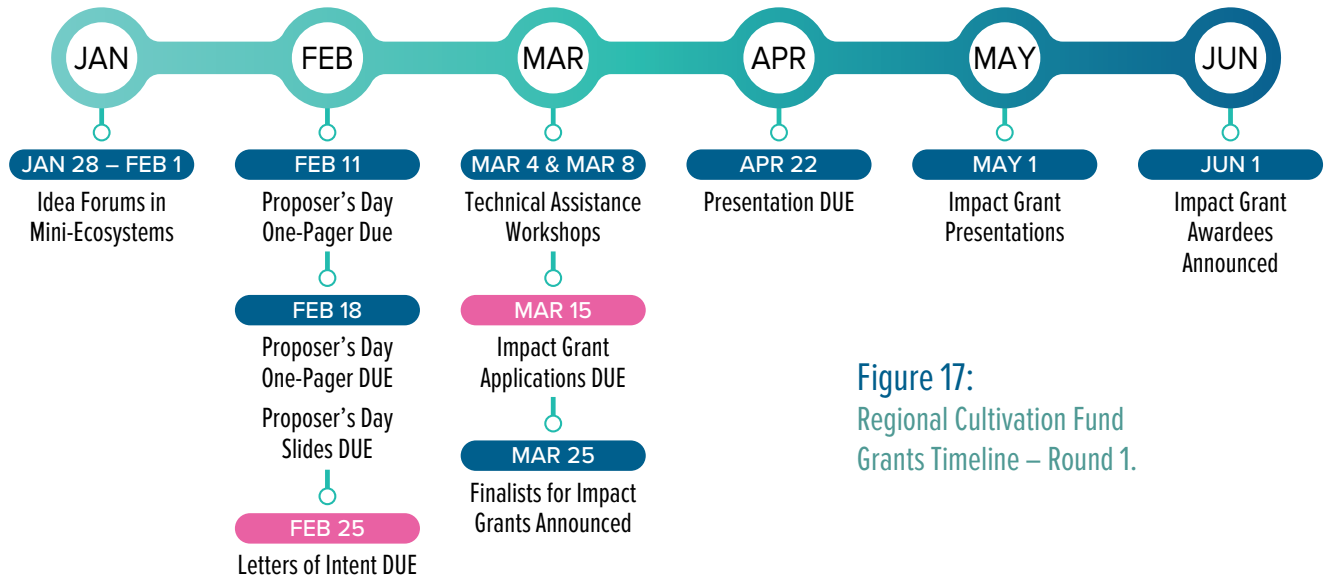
JAN

FEB

MAR

APR

MAY

JUN

JAN 28 – FEB 1
Idea Forums in Mini-Ecosystems

FEB 11
Proposer's Day One-Pager Due

FEB 18
Proposer's Day One-Pager DUE

Proposer's Day Slides DUE

FEB 25
Letters of Intent DUE

MAR 4 & MAR 8
Technical Assistance Workshops

MAR 15
Impact Grant Applications DUE

MAR 25
Finalists for Impact Grants Announced

APR 22
Presentation DUE

MAY 1
Impact Grant Presentations

JUN 1
Impact Grant Awardees Announced

Figure 17:
Regional Cultivation Fund Grants Timeline – Round 1.